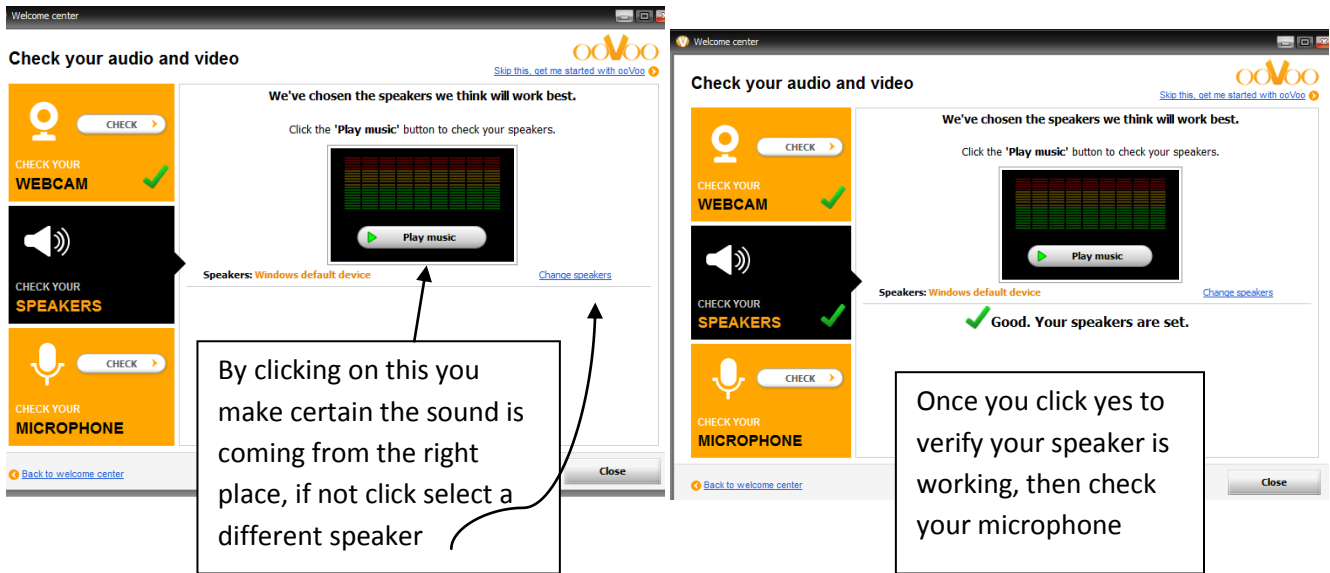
Welcome center

Check your audio and video

ooVoo

Skip this, get me started with ooVoo

CHECK

CHECK YOUR
WEBCAM

CHECK YOUR
SPEAKERS

CHECK

CHECK YOUR
MICROPHONE

We've chosen the speakers we think will work best.

Click the 'Play music' button to check your speakers.

Play music

Speakers: Windows default device

Change speakers

Back to welcome center

Close

By clicking on this you make certain the sound is coming from the right place, if not click select a different speaker

Welcome center

Check your audio and video

ooVoo

Skip this, get me started with ooVoo

CHECK

CHECK YOUR
WEBCAM

CHECK YOUR
SPEAKERS

CHECK

CHECK YOUR
MICROPHONE

We've chosen the speakers we think will work best.

Click the 'Play music' button to check your speakers.

Play music

Speakers: Windows default device

Change speakers

Good. Your speakers are set.

Back to welcome center

Close

Once you click yes to verify your speaker is working, then check your microphone